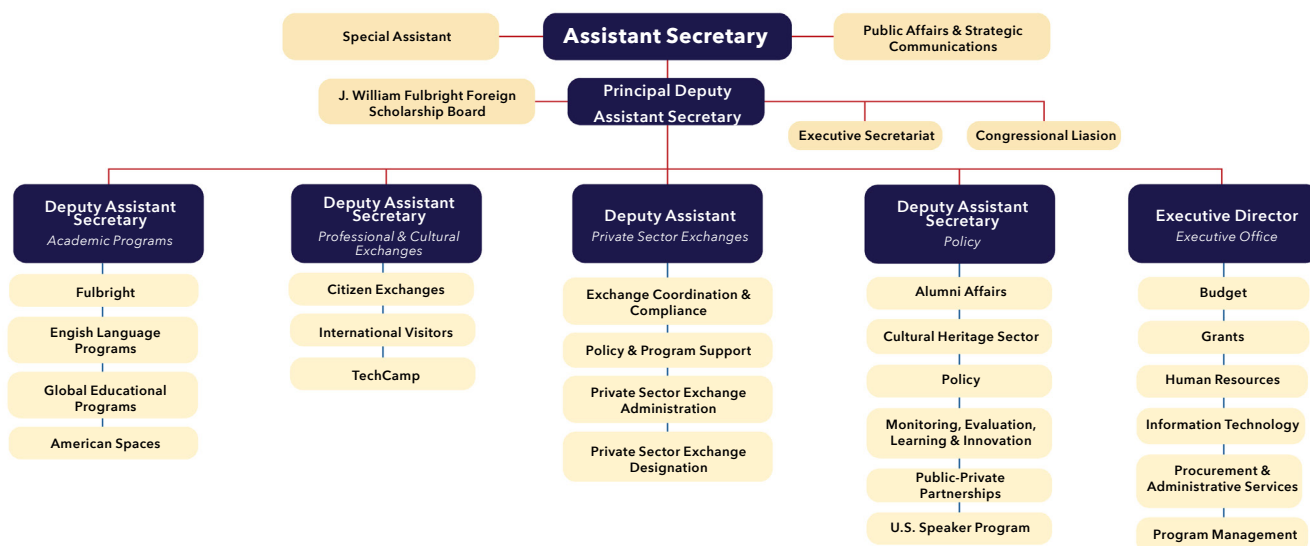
Special Assistant

Assistant Secretary

Public Affairs & Strategic Communications

J. William Fulbright Foreign Scholarship Board

Principal Deputy Assistant Secretary

Executive Secretariat

Congressional Liasion

Deputy Assistant Secretary
Academic Programs

Fulbright

English Language Programs

Global Educational Programs

American Spaces

Deputy Assistant Secretary
Professional & Cultural Exchanges

Citizen Exchanges

International Visitors

TechCamp

Deputy Assistant
Private Sector Exchanges

Exchange Coordination & Compliance

Policy & Program Support

Private Sector Exchange Administration

Private Sector Exchange Designation

Deputy Assistant Secretary
Policy

Alumni Affairs

Cultural Heritage Sector

Policy

Monitoring, Evaluation, Learning & Innovation

Public-Private Partnerships

U.S. Speaker Program

Executive Director
Executive Office

Budget

Grants

Human Resources

Information Technology

Procurement & Administrative Services

Program Management